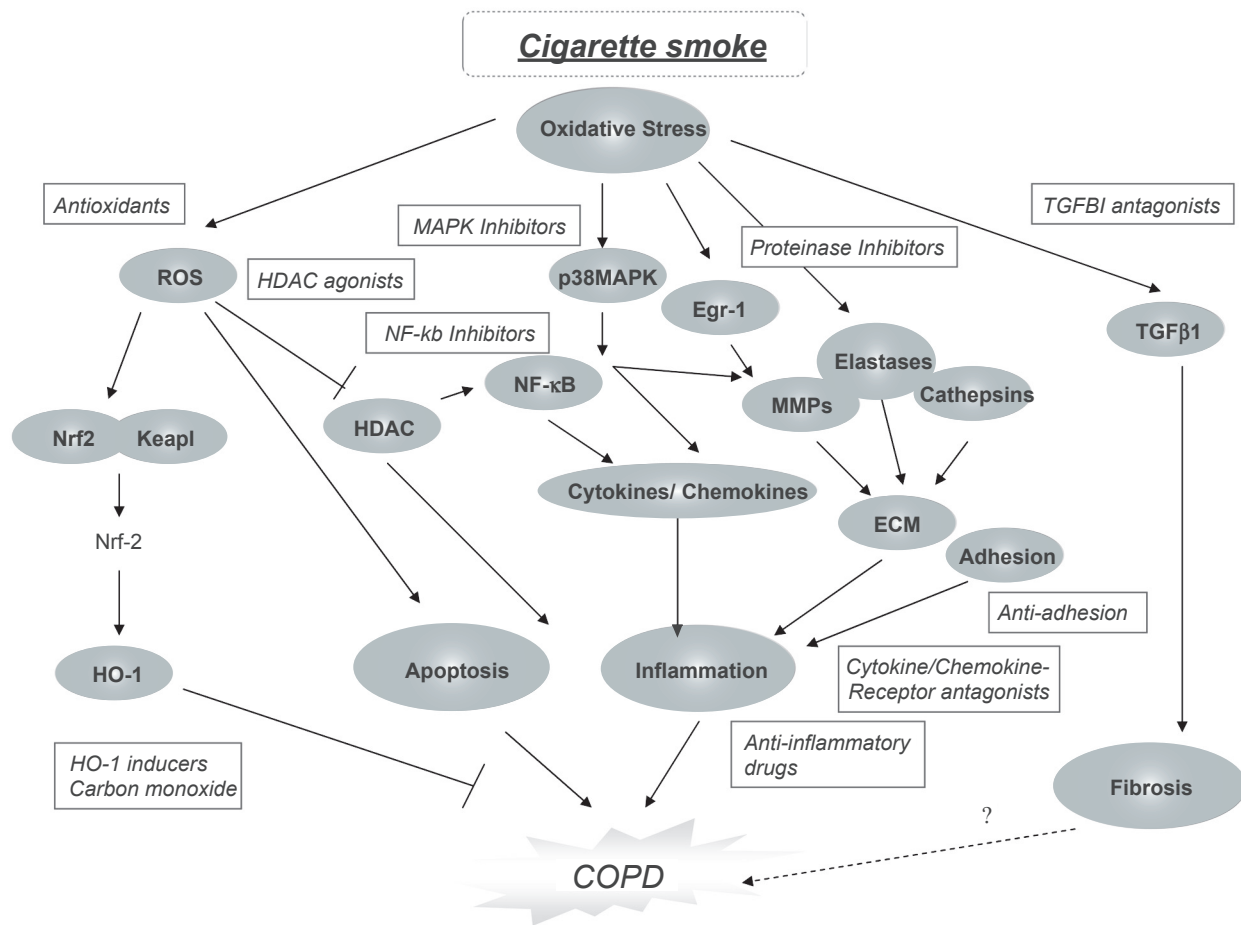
Cigarette smoke

Oxidative Stress

Antioxidants

MAPK Inhibitors

TGFBI antagonists

ROS

HDAC agonists

p38MAPK

Egr-1

Proteinase Inhibitors

NF-kb Inhibitors

TGFβ1

Elastases

NF-κB

MMPs

Cathepsins

Nrf2

Keapl

HDAC

Cytokines/ Chemokines

ECM

Nrf-2

Adhesion

Anti-adhesion

HO-1

Apoptosis

Inflammation

Cytokine/Chemokine-Receptor antagonists

Anti-inflammatory drugs

HO-1 inducers
Carbon monoxide

Fibrosis

?

COPD